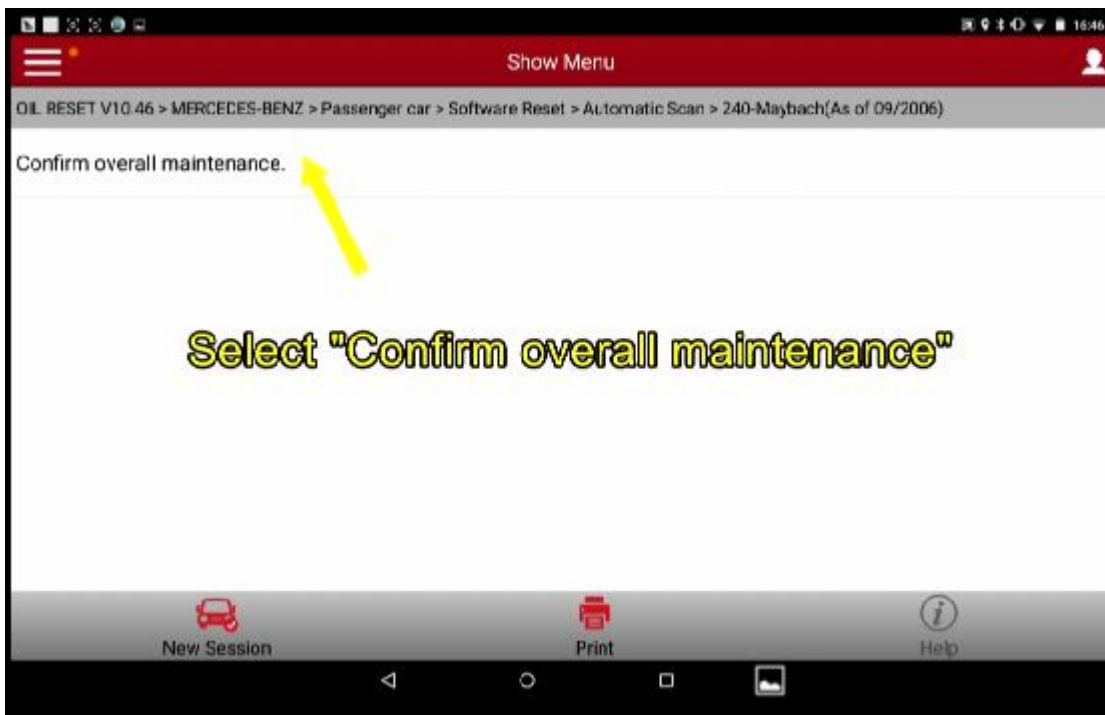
16:46

Show Menu

OIL RESET V10.46 > MERCEDES-BENZ > Passenger car > Software Reset > Automatic Scan > 240-Maybach(As of 09/2006)

Confirm overall maintenance.

Select "Confirm overall maintenance"

New Session

Print

Help